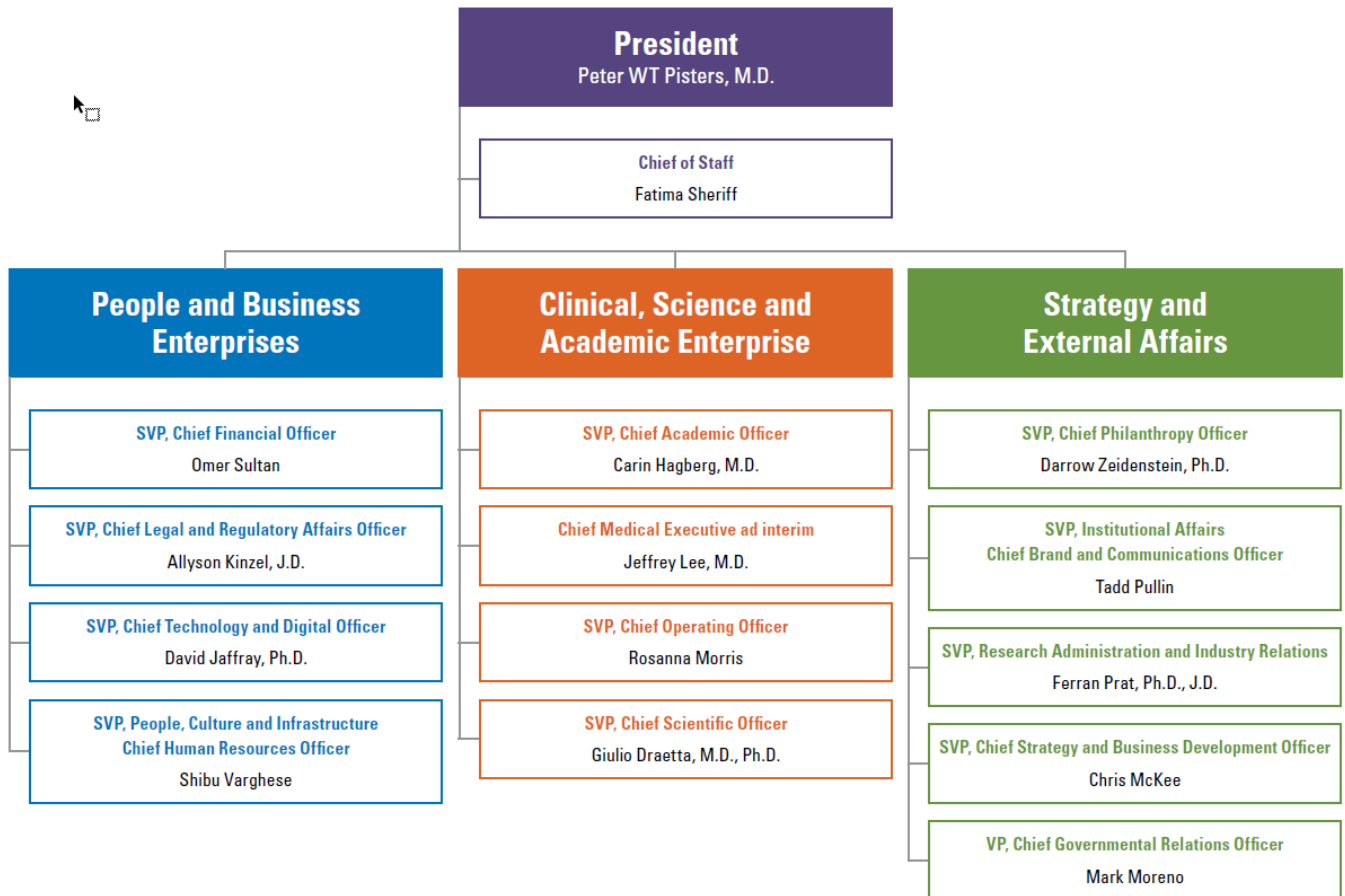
President
Peter WT Pisters, M.D.

Chief of Staff
Fatima Sheriff

People and Business Enterprises

SVP, Chief Financial Officer
Omer Sultan

SVP, Chief Legal and Regulatory Affairs Officer
Allyson Kinzel, J.D.

SVP, Chief Technology and Digital Officer
David Jaffray, Ph.D.

SVP, People, Culture and Infrastructure
Chief Human Resources Officer
Shibu Varghese

Clinical, Science and Academic Enterprise

SVP, Chief Academic Officer
Carin Hagberg, M.D.

Chief Medical Executive ad interim
Jeffrey Lee, M.D.

SVP, Chief Operating Officer
Rosanna Morris

SVP, Chief Scientific Officer
Giulio Draetta, M.D., Ph.D.

Strategy and External Affairs

SVP, Chief Philanthropy Officer
Darrow Zeidenstein, Ph.D.

SVP, Institutional Affairs
Chief Brand and Communications Officer
Tadd Pullin

SVP, Research Administration and Industry Relations
Ferran Prat, Ph.D., J.D.

SVP, Chief Strategy and Business Development Officer
Chris McKee

VP, Chief Governmental Relations Officer
Mark Moreno